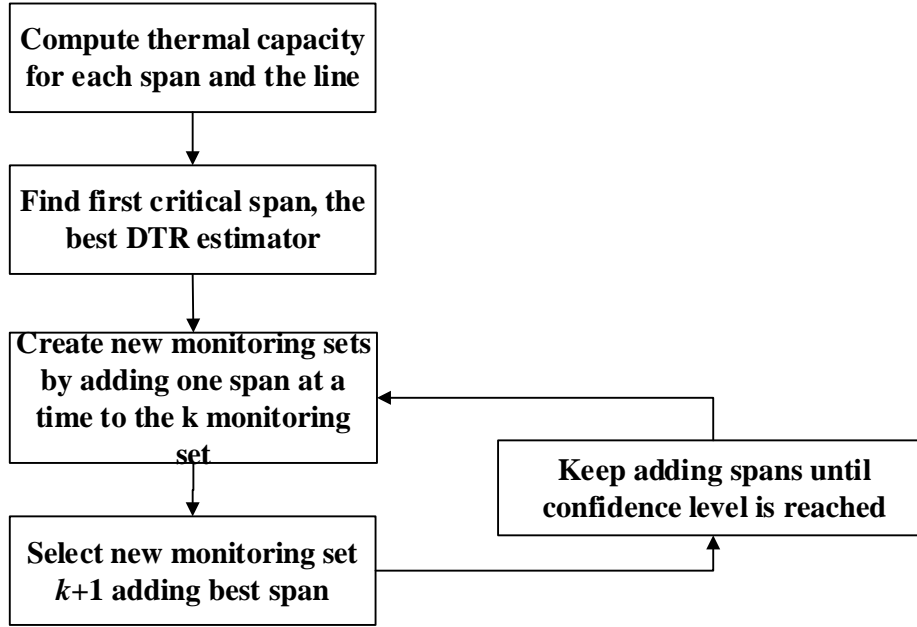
Compute thermal capacity for each span and the line

Find first critical span, the best DTR estimator

Create new monitoring sets by adding one span at a time to the k monitoring set

Keep adding spans until confidence level is reached

Select new monitoring set $k$+1 adding best span